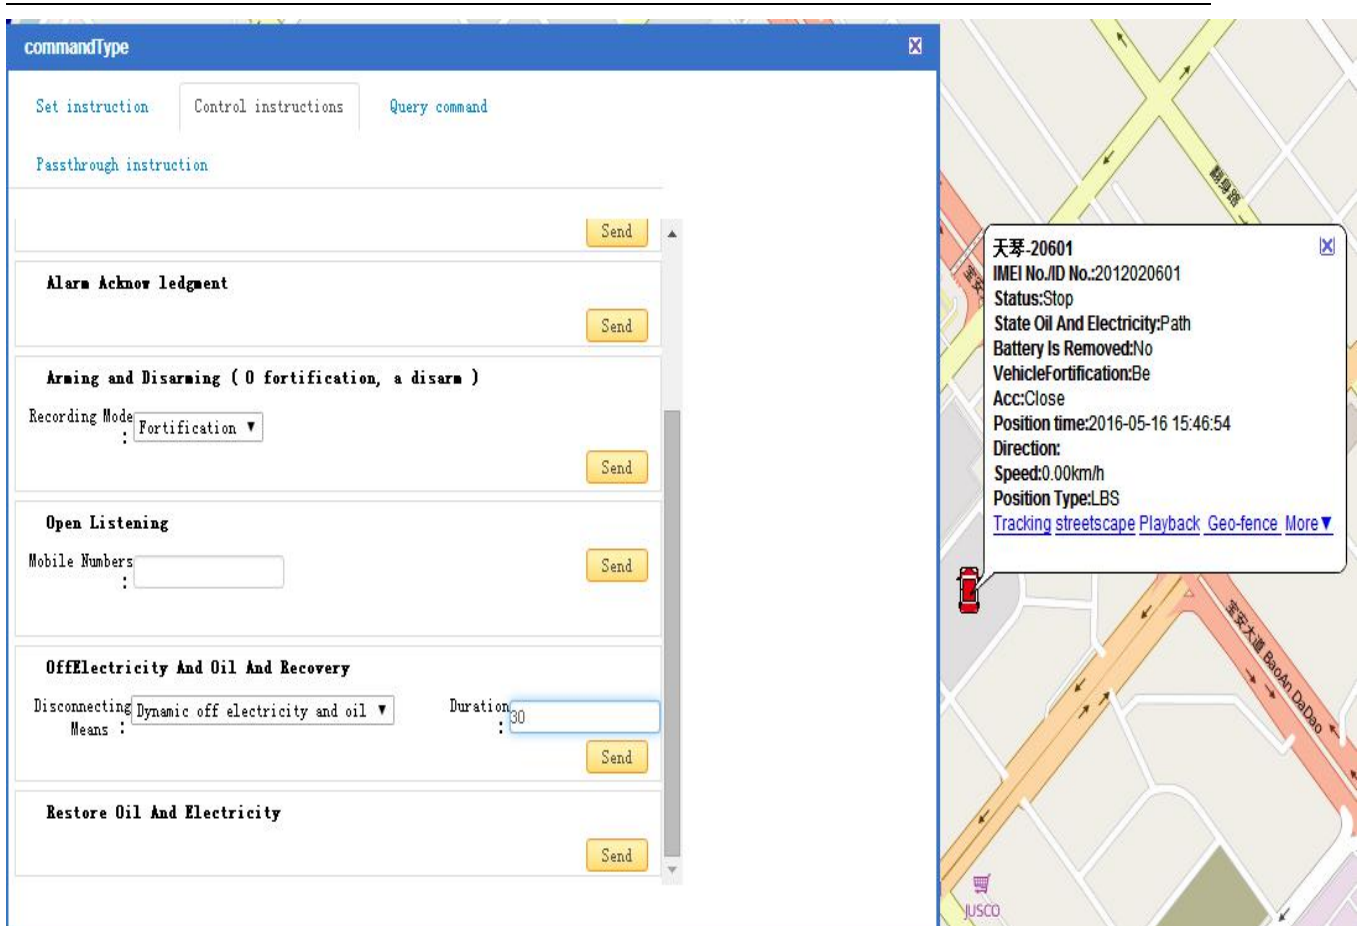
commandType

Set instruction | Control instructions | Query command

Passthrough instruction

Send

Alarm Acknow ledgment

Send

Arming and Disarming ( 0 fortification, a disarm )

Recording Mode : Fortification ▼

Send

Open Listening

Mobile Numbers :

Send

OffElectricity And Oil And Recovery

Disconnecting Means : Dynamic off electricity and oil ▼

Duration : 30

Send

Restore Oil And Electricity

Send

天琴-20601
IMEI No./ID No.:2012020601
Status:Stop
State Oil And Electricity:Path
Battery Is Removed:No
VehicleFortification:Be
Acc:Close
Position time:2016-05-16 15:46:54
Direction:
Speed:0.00km/h
Position Type:LBS
Tracking streetscape Playback Geo-fence More▼

宝安大道 BaoAn DaDao

JUSCO